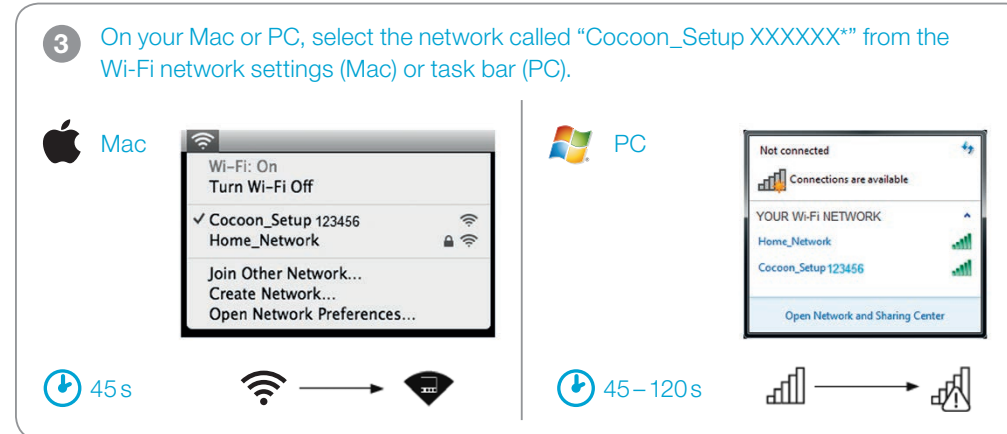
3 On your Mac or PC, select the network called "Cocoon_Setup XXXXXX*" from the Wi-Fi network settings (Mac) or task bar (PC).

Mac

Wi-Fi: On
Turn Wi-Fi Off
✓ Cocoon_Setup 123456
Home_Network
Join Other Network...
Create Network...
Open Network Preferences...

45 s

PC

Not connected
Connections are available
YOUR Wi-Fi NETWORK
Home_Network
Cocoon_Setup 123456
Open Network and Sharing Center

45 – 120 s